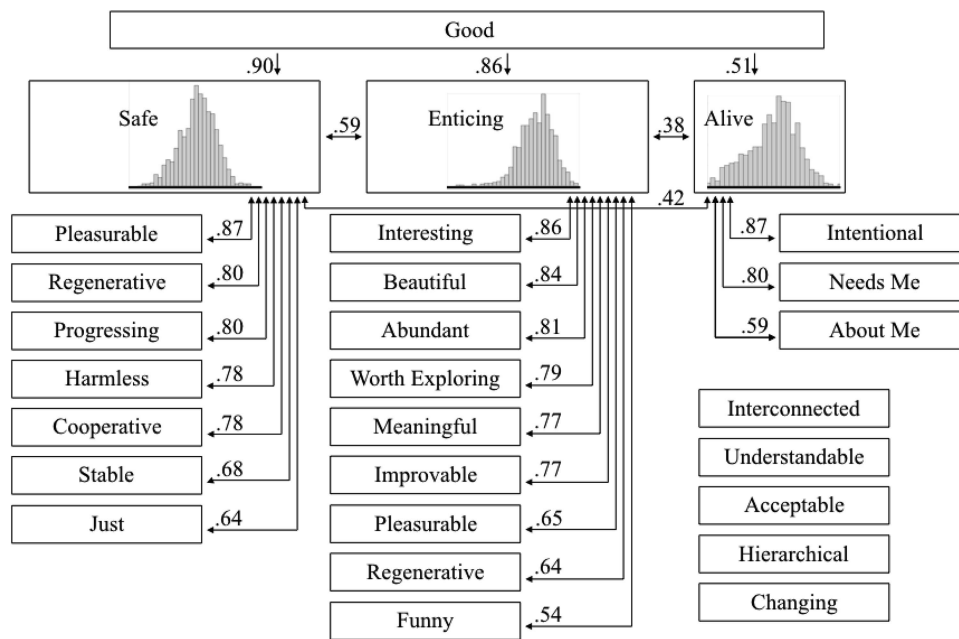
Good

.90 .86 .51

Safe .59 Enticing .38 Alive

.42

Pleasurable .87
Regenerative .80
Progressing .80
Harmless .78
Cooperative .78
Stable .68
Just .64

Interesting .86
Beautiful .84
Abundant .81
Worth Exploring .79
Meaningful .77
Improvable .77
Pleasurable .65
Regenerative .64
Funny .54

.87 Intentional
.80 Needs Me
.59 About Me

Interconnected
Understandable
Acceptable
Hierarchical
Changing